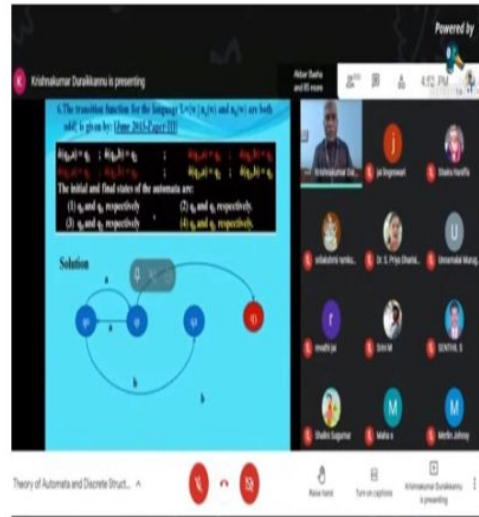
Powered by

Krishnakumar Duraikannu is presenting

Akbar Basha and 85 more

4:12 PM

6.The transition function for the language L={w | $n_a(w)$ and $n_b(w)$ are both odd} is given by: (June 2015-Paper III)

$\delta(q_0,a)=q_1$ ; $\delta(q_0,b)=q_2$ ; $\delta(q_1,a)=q_0$ ; $\delta(q_1,b)=q_3$
$\delta(q_2,a)=q_3$ ; $\delta(q_2,b)=q_0$ ; $\delta(q_3,a)=q_2$ ; $\delta(q_3,b)=q_1$

The initial and final states of the automata are:
(1) $q_0$ and $q_0$ respectively (2) $q_0$ and $q_3$ respectively
(3) $q_0$ and $q_1$ respectively (4) $q_0$ and $q_2$ respectively

Solution

a

b

b

Krishnakumar Dur...

jai Rajeswari

Shaila Haniffa

srilakshmi ramka...

Dr. S. Priya Dharshi...

Umamalai Murug...

revathi jai

Srini M

SENTHIL S

Shalini Sugumar

Maha s

Merlin Johnsy

Theory of Automata and Discrete Struct... ^

Raise hand

Turn on captions

Krishnakumar Duraikannu is presenting